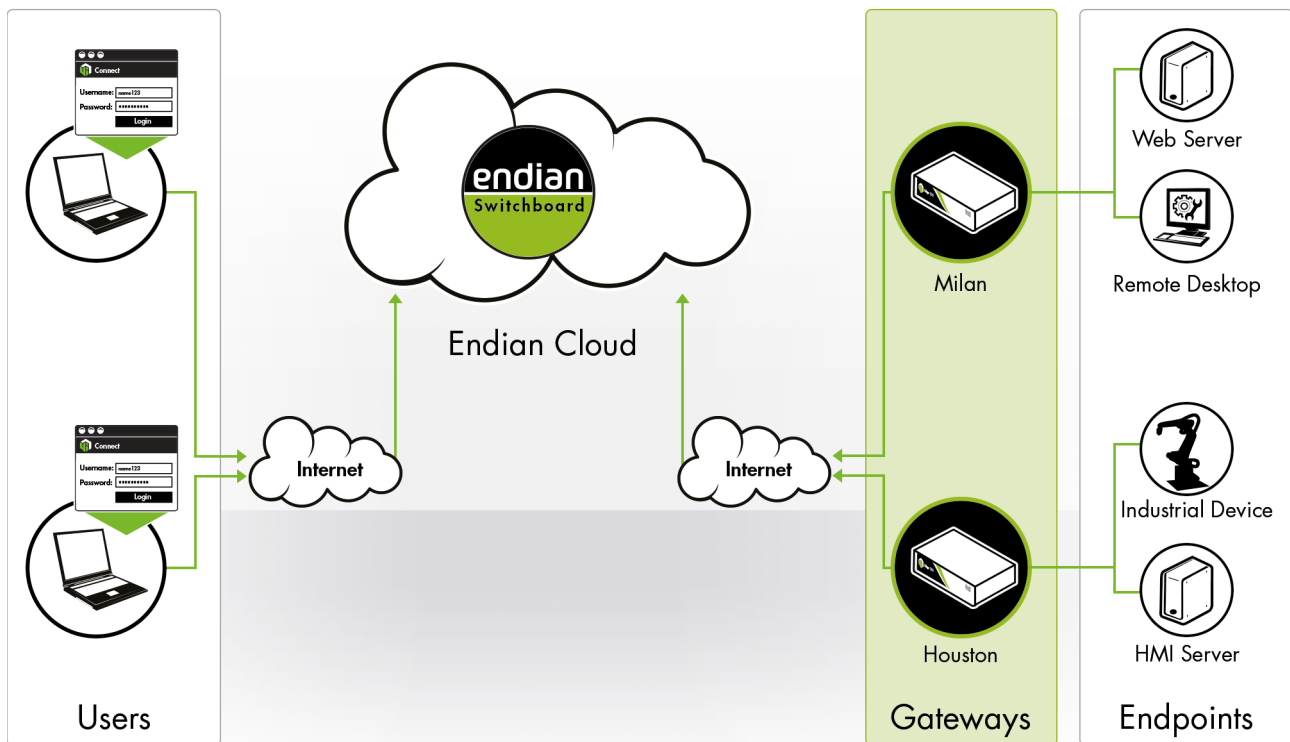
Connect
Username: name123
Password: ••••••••••
Login

Connect
Username: name123
Password: ••••••••••
Login

Users

endian
Switchboard

Endian Cloud

Internet

Internet

Milan

Houston

Gateways

Web Server

Remote Desktop

Industrial Device

HMI Server

Endpoints